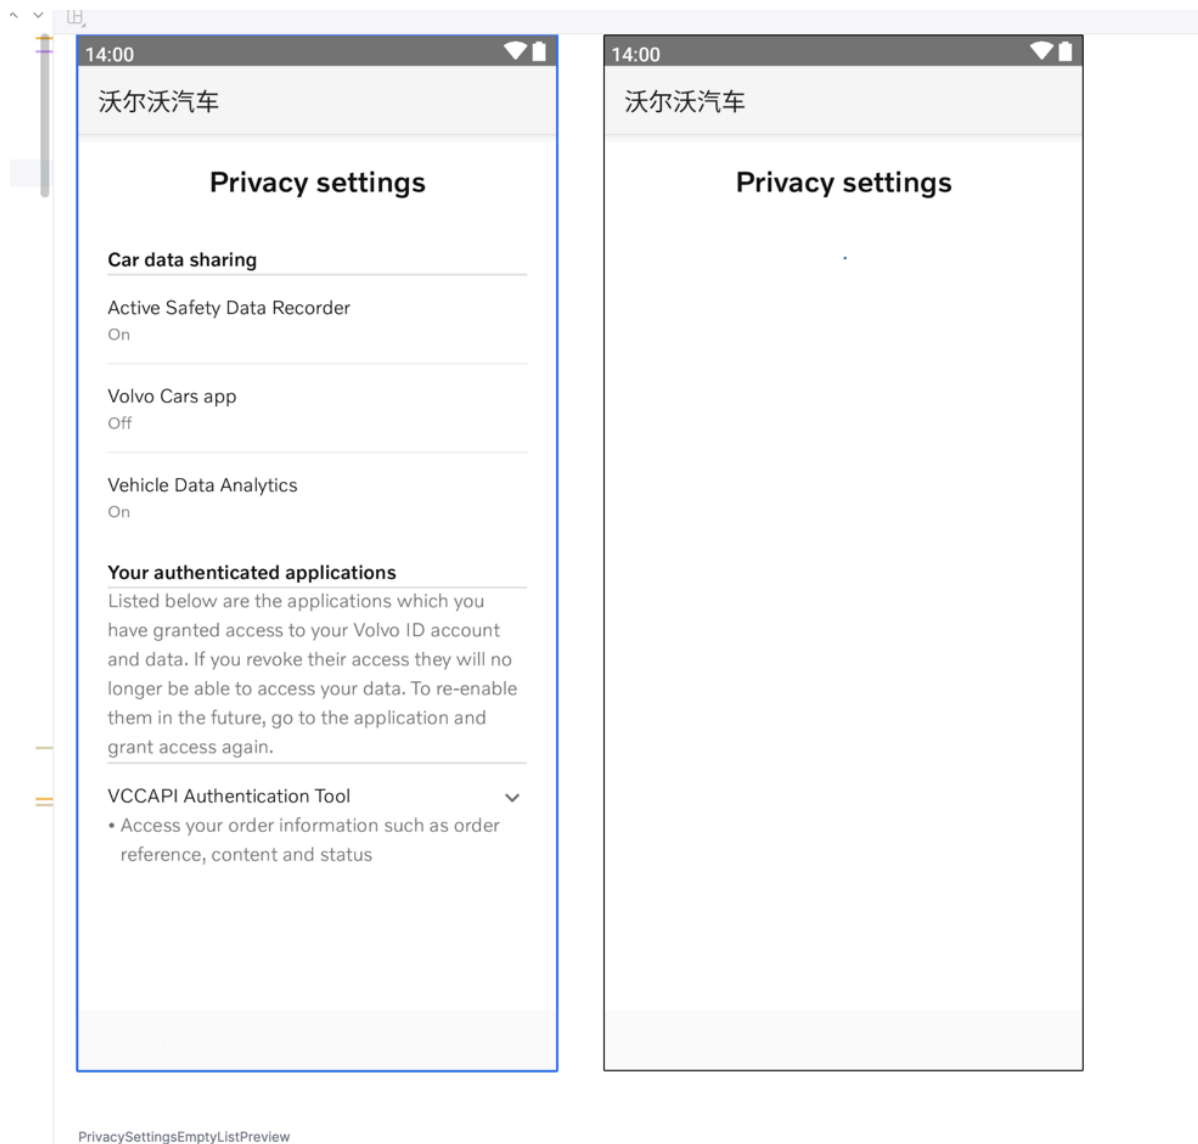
14:00

沃尔沃汽车

Privacy settings

Car data sharing

Active Safety Data Recorder
On

Volvo Cars app
Off

Vehicle Data Analytics
On

Your authenticated applications

Listed below are the applications which you have granted access to your Volvo ID account and data. If you revoke their access they will no longer be able to access your data. To re-enable them in the future, go to the application and grant access again.

VCCAPI Authentication Tool

• Access your order information such as order reference, content and status

14:00

沃尔沃汽车

Privacy settings

PrivacySettingsEmptyListPreview